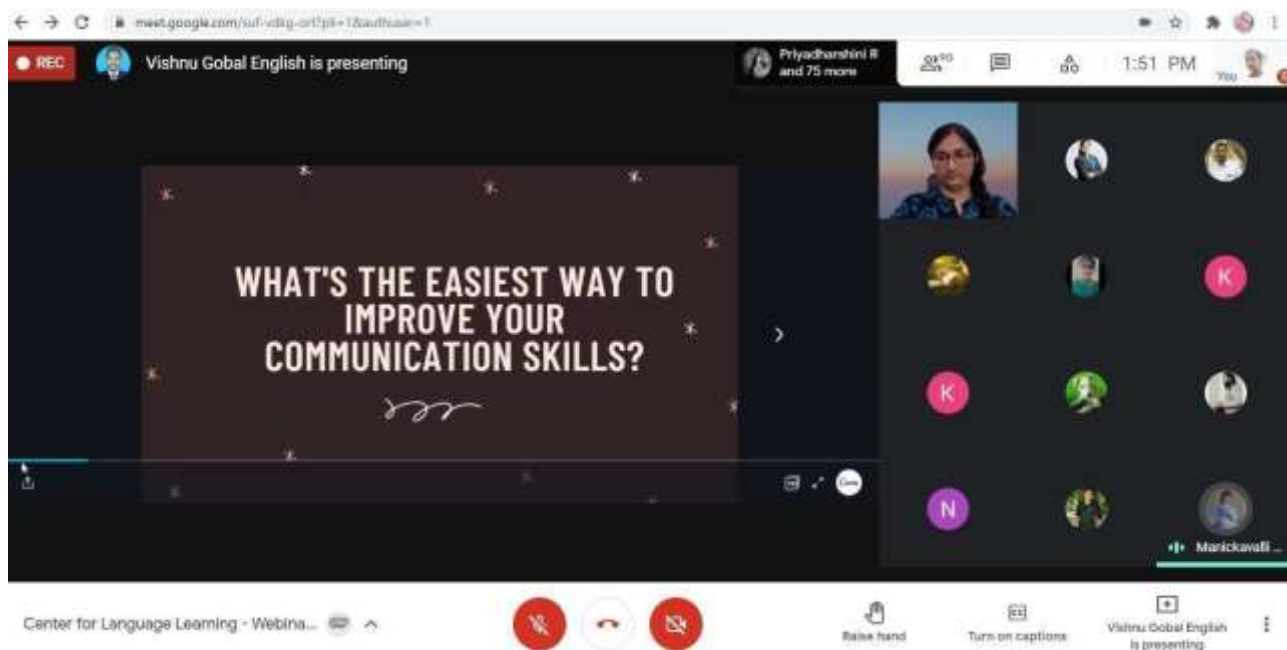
meet.google.com/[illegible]

REC

Vishnu Gobal English is presenting

Priyadharshini R and 75 more

1:51 PM

You

WHAT'S THE EASIEST WAY TO IMPROVE YOUR COMMUNICATION SKILLS?

K

K

N

Manickavalli ...

Center for Language Learning - Webina...

Raise hand

Turn on captions

Vishnu Gobal English is presenting